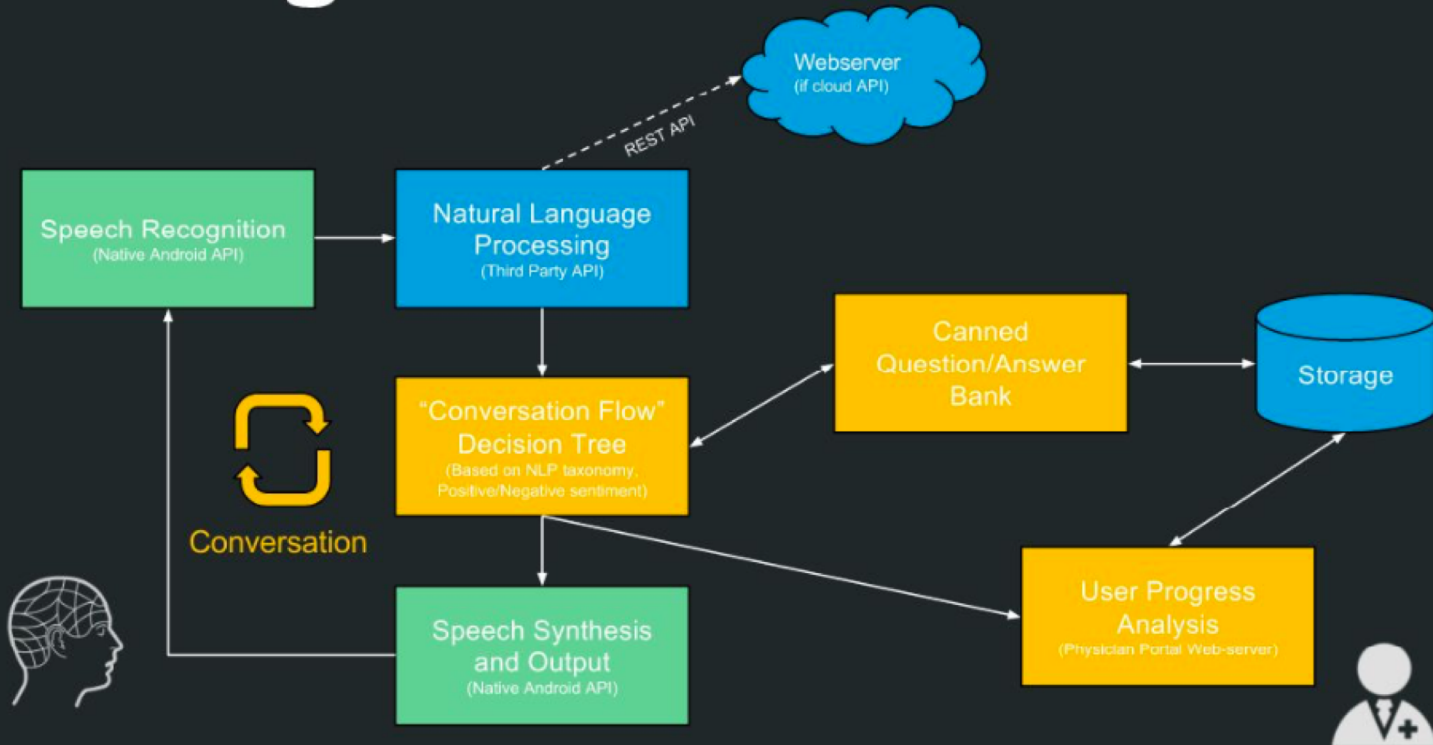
Webserver
(if cloud API)

REST API

Speech Recognition
(Native Android API)

Natural Language Processing
(Third Party API)

Canned Question/Answer Bank

Storage

"Conversation Flow" Decision Tree
(Based on NLP taxonomy, Positive/Negative sentiment)

Conversation

User Progress Analysis
(Physician Portal Web-server)

Speech Synthesis and Output
(Native Android API)